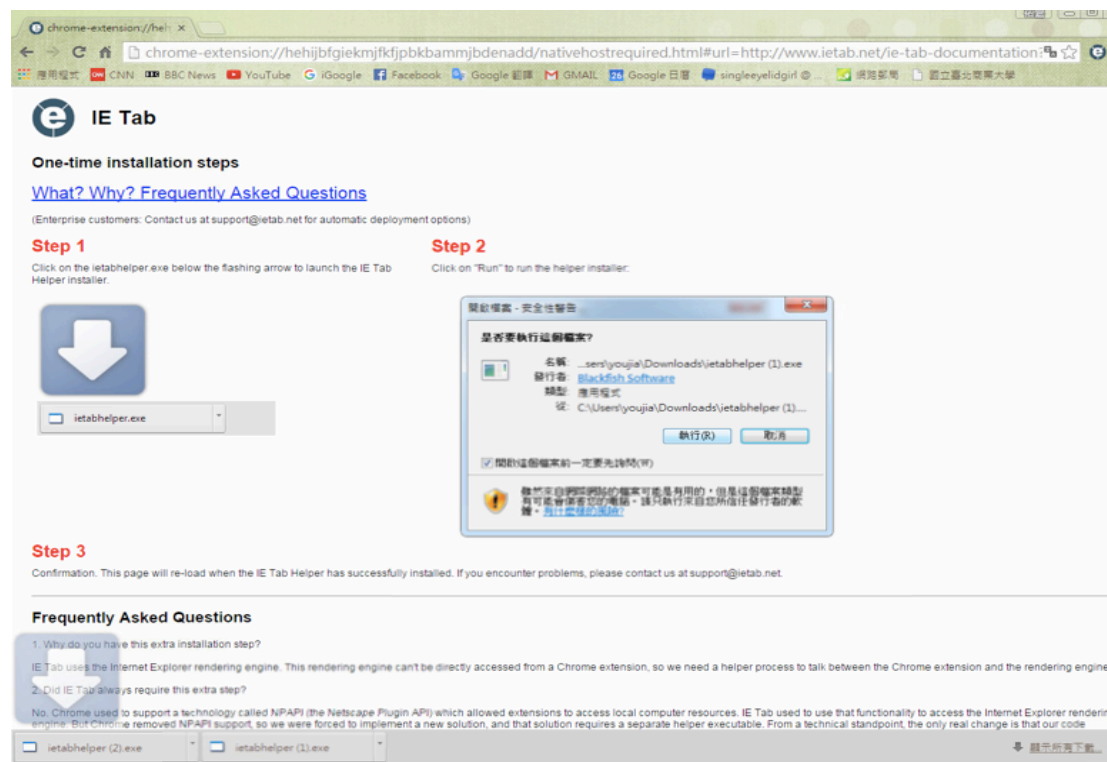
chrome-extension://heh ×

chrome-extension://hehijbfgiekmjfkfjpbkbammjbdenadd/nativehostrequired.html#url=http://www.ietab.net/ie-tab-documentation?

應用程式 CNN BBC News YouTube iGoogle Facebook Google 翻譯 GMAIL Google 日曆 singleeyelidgirl @ ... 網路郵局 國立臺北商業大學

IE Tab

One-time installation steps

What? Why? Frequently Asked Questions

(Enterprise customers: Contact us at support@ietab.net for automatic deployment options)

Step 1

Click on the ietabhelper.exe below the flashing arrow to launch the IE Tab Helper installer.

ietabhelper.exe

Step 2

Click on "Run" to run the helper installer:

開啟檔案 - 安全性警告

是否要執行這個檔案?

名稱: ...sers\youjia\Downloads\ietabhelper (1).exe
發行者: Blackfish Software
類型: 應用程式
從: C:\Users\youjia\Downloads\ietabhelper (1)....

執行(R) 取消

開啟這個檔案前一定要先詢問(W)

雖然來自網際網路的檔案可能是有用的，但是這個檔案類型有可能會傷害您的電腦。請只執行來自您所信任發行者的軟體。有什麼樣的風險?

Step 3

Confirmation. This page will re-load when the IE Tab Helper has successfully installed. If you encounter problems, please contact us at support@ietab.net.

Frequently Asked Questions

1. Why do you have this extra installation step?

IE Tab uses the Internet Explorer rendering engine. This rendering engine can't be directly accessed from a Chrome extension, so we need a helper process to talk between the Chrome extension and the rendering engine

2. Did IE Tab always require this extra step?

No. Chrome used to support a technology called NPAPI (the Netscape Plugin API) which allowed extensions to access local computer resources. IE Tab used to use that functionality to access the Internet Explorer renderin engine. But Chrome removed NPAPI support, so we were forced to implement a new solution, and that solution requires a separate helper executable. From a technical standpoint, the only real change is that our code

ietabhelper (2).exe ietabhelper (1).exe 顯示所有下載...